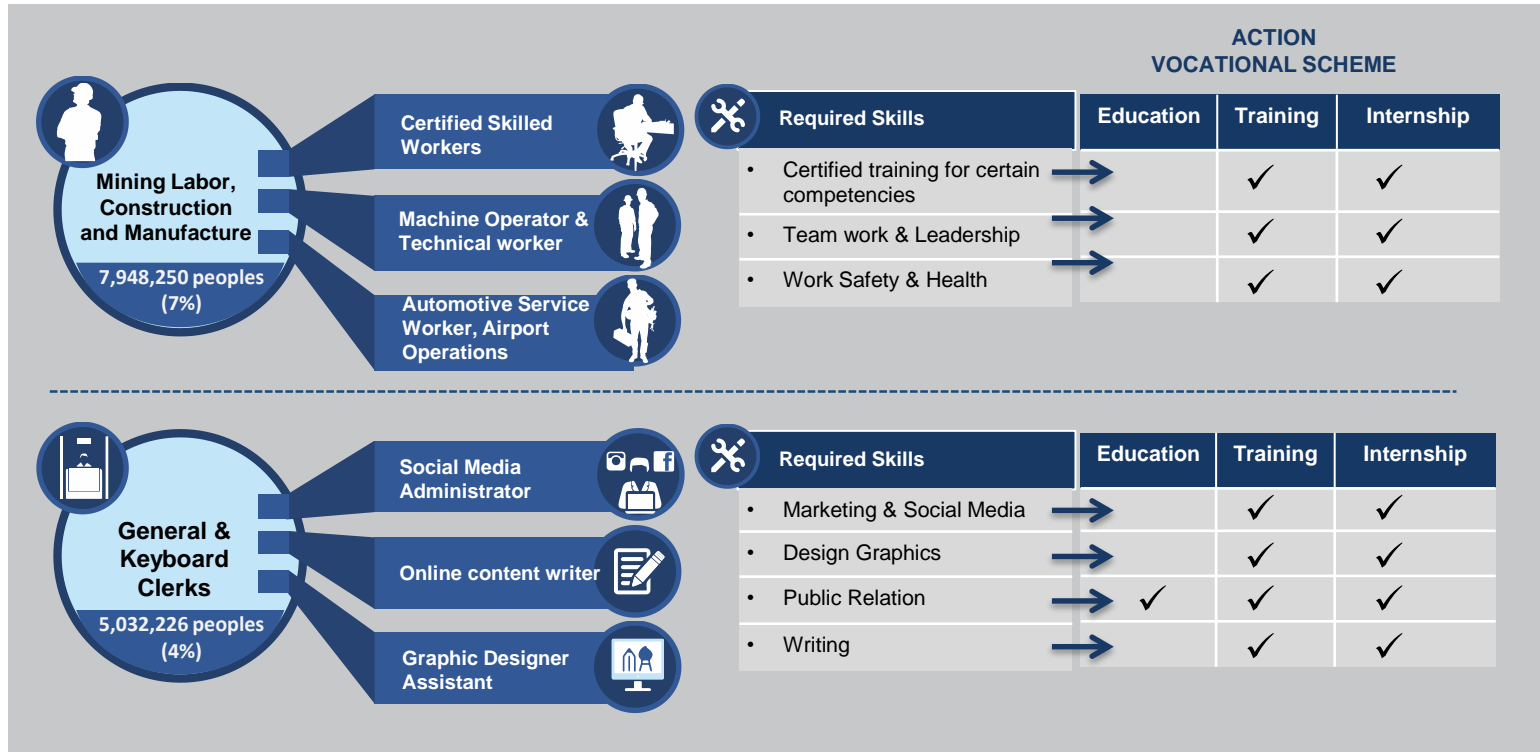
ACTION
VOCATIONAL SCHEME

Mining Labor, Construction and Manufacture

7,948,250 peoples (7%)

Certified Skilled Workers

Machine Operator & Technical worker

Automotive Service Worker, Airport Operations

| Required Skills | Education | Training | Internship |
|---|---|---|---|
| • Certified training for certain competencies | | ✓ | ✓ |
| • Team work & Leadership | | ✓ | ✓ |
| • Work Safety & Health | | ✓ | ✓ |

General & Keyboard Clerks

5,032,226 peoples (4%)

Social Media Administrator

Online content writer

Graphic Designer Assistant

| Required Skills | Education | Training | Internship |
|---|---|---|---|
| • Marketing & Social Media | | ✓ | ✓ |
| • Design Graphics | | ✓ | ✓ |
| • Public Relation | ✓ | ✓ | ✓ |
| • Writing | | ✓ | ✓ |